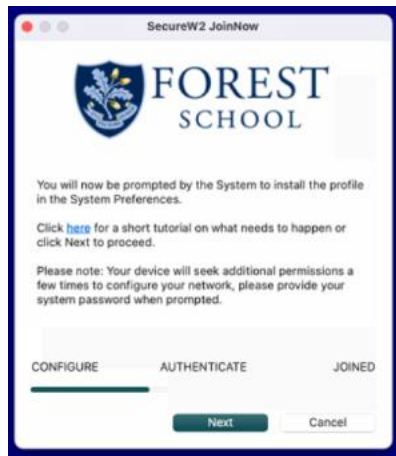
SecureW2 JoinNow

FOREST
SCHOOL

You will now be prompted by the System to install the profile in the System Preferences.

Click here for a short tutorial on what needs to happen or click Next to proceed.

Please note: Your device will seek additional permissions a few times to configure your network, please provide your system password when prompted.

CONFIGURE AUTHENTICATE JOINED

Next Cancel